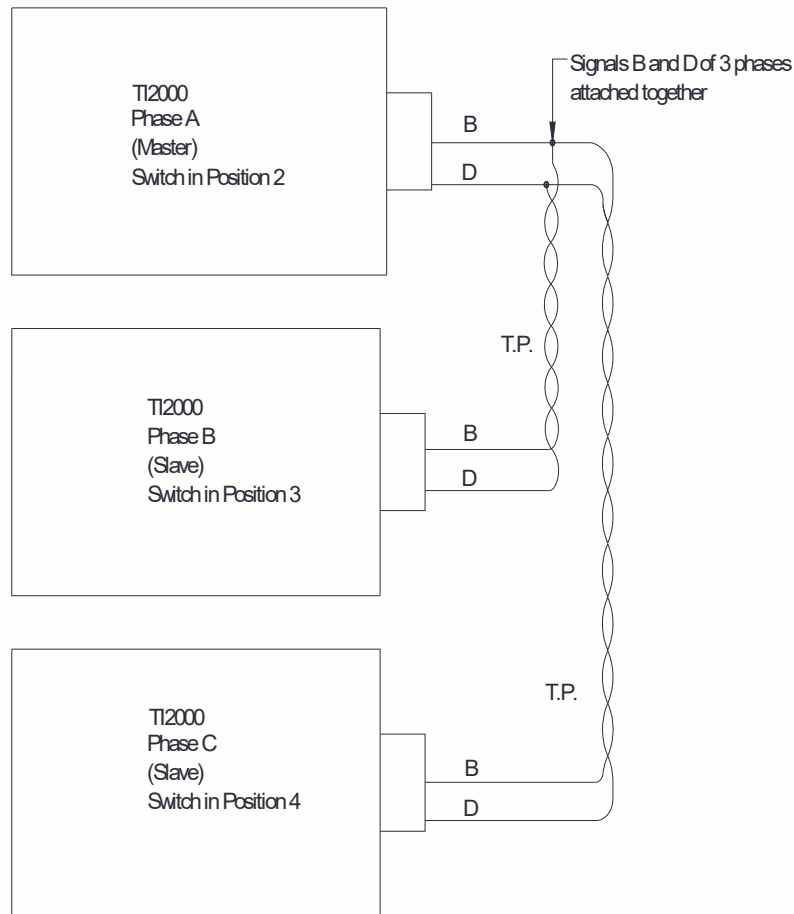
TI2000
Phase A
(Master)
Switch in Position 2

Signals B and D of 3 phases attached together

B

D

T.P.

TI2000
Phase B
(Slave)
Switch in Position 3

B

D

T.P.

TI2000
Phase C
(Slave)
Switch in Position 4

B

D